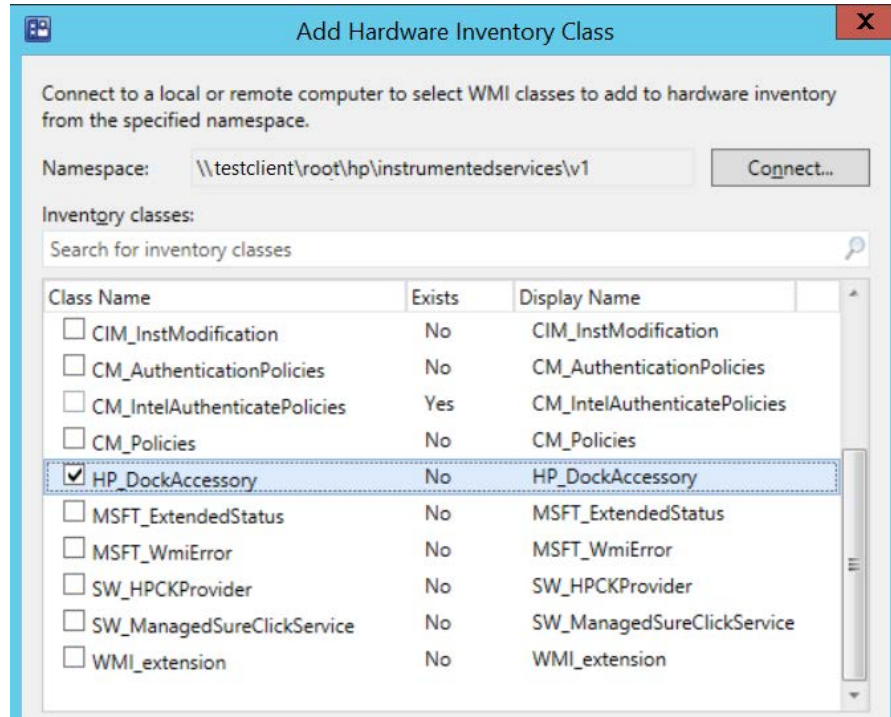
Add Hardware Inventory Class

Connect to a local or remote computer to select WMI classes to add to hardware inventory from the specified namespace.

Namespace: \\testclient\root\hp\instrumentedservices\v1 Connect...

Inventory classes:

Search for inventory classes

| Class Name | Exists | Display Name |
|---|---|---|
| ☐ CIM_InstModification | No | CIM_InstModification |
| ☐ CM_AuthenticationPolicies | No | CM_AuthenticationPolicies |
| ☐ CM_IntelAuthenticatePolicies | Yes | CM_IntelAuthenticatePolicies |
| ☐ CM_Policies | No | CM_Policies |
| ☑ HP_DockAccessory | No | HP_DockAccessory |
| ☐ MSFT_ExtendedStatus | No | MSFT_ExtendedStatus |
| ☐ MSFT_WmiError | No | MSFT_WmiError |
| ☐ SW_HPCKProvider | No | SW_HPCKProvider |
| ☐ SW_ManagedSureClickService | No | SW_ManagedSureClickService |
| ☐ WMI_extension | No | WMI_extension |